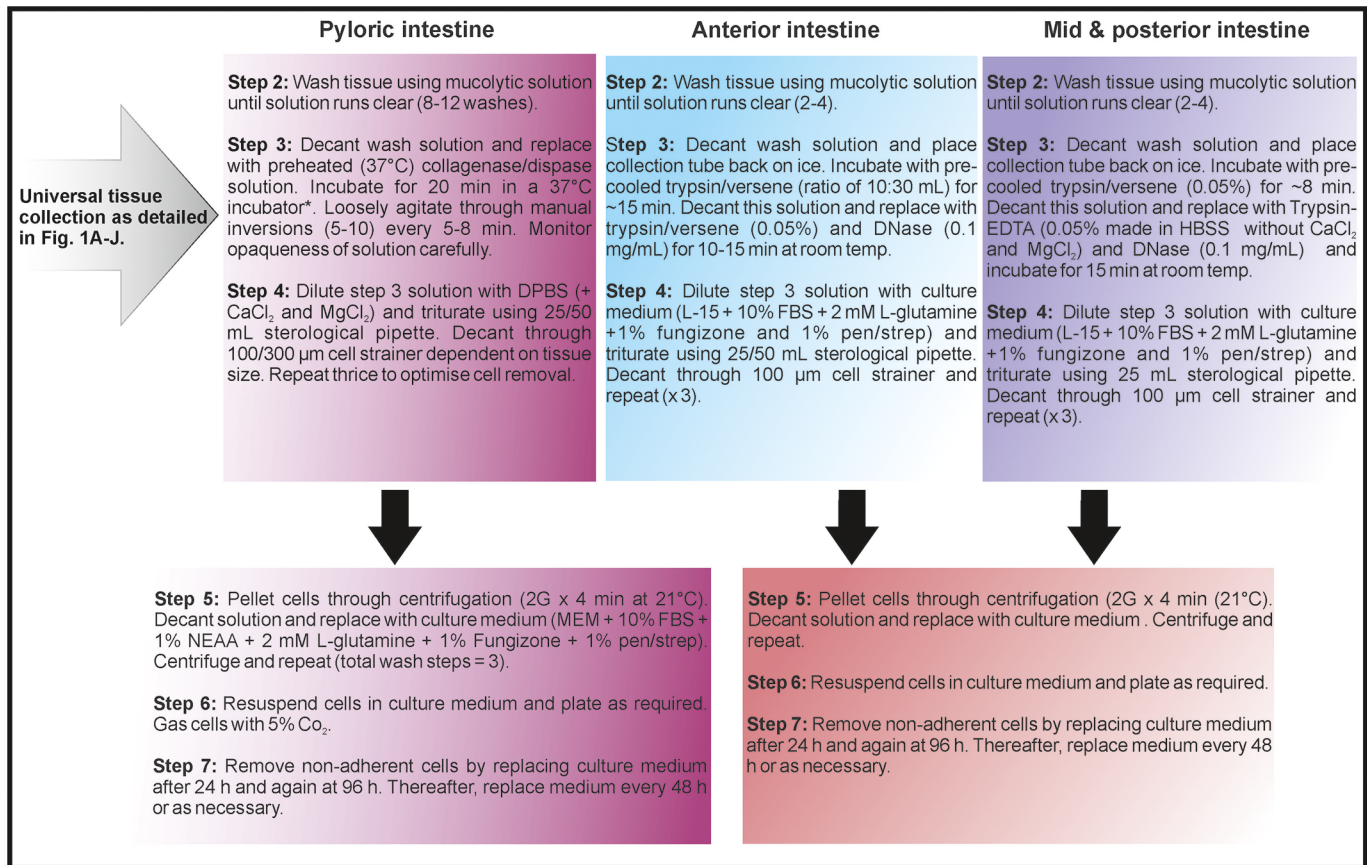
Pyloric intestine

Anterior intestine

Mid & posterior intestine

Universal tissue collection as detailed in Fig. 1A-J.

**Step 2:** Wash tissue using mucolytic solution until solution runs clear (8-12 washes).

**Step 3:** Decant wash solution and replace with preheated (37°C) collagenase/dispase solution. Incubate for 20 min in a 37°C incubator*. Loosely agitate through manual inversions (5-10) every 5-8 min. Monitor opaqueness of solution carefully.

**Step 4:** Dilute step 3 solution with DPBS (+ $CaCl_2$ and $MgCl_2$) and triturate using 25/50 mL sterological pipette. Decant through 100/300 µm cell strainer dependent on tissue size. Repeat thrice to optimise cell removal.

**Step 2:** Wash tissue using mucolytic solution until solution runs clear (2-4).

**Step 3:** Decant wash solution and place collection tube back on ice. Incubate with precooled trypsin/versene (ratio of 10:30 mL) for ~15 min. Decant this solution and replace with trypsin/versene (0.05%) and DNase (0.1 mg/mL) for 10-15 min at room temp.

**Step 4:** Dilute step 3 solution with culture medium (L-15 + 10% FBS + 2 mM L-glutamine +1% fungizone and 1% pen/strep) and triturate using 25/50 mL sterological pipette. Decant through 100 µm cell strainer and repeat (x 3).

**Step 2:** Wash tissue using mucolytic solution until solution runs clear (2-4).

**Step 3:** Decant wash solution and place collection tube back on ice. Incubate with precooled trypsin/versene (0.05%) for ~8 min. Decant this solution and replace with Trypsin-EDTA (0.05% made in HBSS without $CaCl_2$ and $MgCl_2$) and DNase (0.1 mg/mL) and incubate for 15 min at room temp.

**Step 4:** Dilute step 3 solution with culture medium (L-15 + 10% FBS + 2 mM L-glutamine +1% fungizone and 1% pen/strep) and triturate using 25 mL sterological pipette. Decant through 100 µm cell strainer and repeat (x 3).

**Step 5:** Pellet cells through centrifugation (2G x 4 min at 21°C). Decant solution and replace with culture medium (MEM + 10% FBS + 1% NEAA + 2 mM L-glutamine + 1% Fungizone + 1% pen/strep). Centrifuge and repeat (total wash steps = 3).

**Step 6:** Resuspend cells in culture medium and plate as required. Gas cells with 5% $Co_2$.

**Step 7:** Remove non-adherent cells by replacing culture medium after 24 h and again at 96 h. Thereafter, replace medium every 48 h or as necessary.

**Step 5:** Pellet cells through centrifugation (2G x 4 min (21°C). Decant solution and replace with culture medium . Centrifuge and repeat.

**Step 6:** Resuspend cells in culture medium and plate as required.

**Step 7:** Remove non-adherent cells by replacing culture medium after 24 h and again at 96 h. Thereafter, replace medium every 48 h or as necessary.